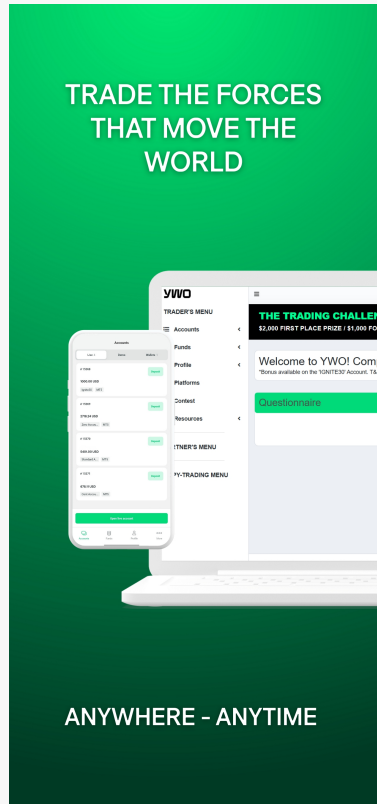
TRADE THE FORCES THAT MOVE THE WORLD

Accounts

Live

Demo

Archive

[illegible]

1000.00 USD

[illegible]

1718.54 USD

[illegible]

500.00 USD

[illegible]

576.11 USD

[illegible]

Open live account

YWO

TRADER'S MENU

Accounts

Funds

Profile

Platforms

Contest

Resources

RTNER'S MENU

PY-TRADING MENU

THE TRADING CHALLEN

$2,000 FIRST PLACE PRIZE / $1,000 FO

Welcome to YWO! Com

"Bonus available on the '1GNITE30' Account. T&

Questionnaire

ANYWHERE - ANYTIME